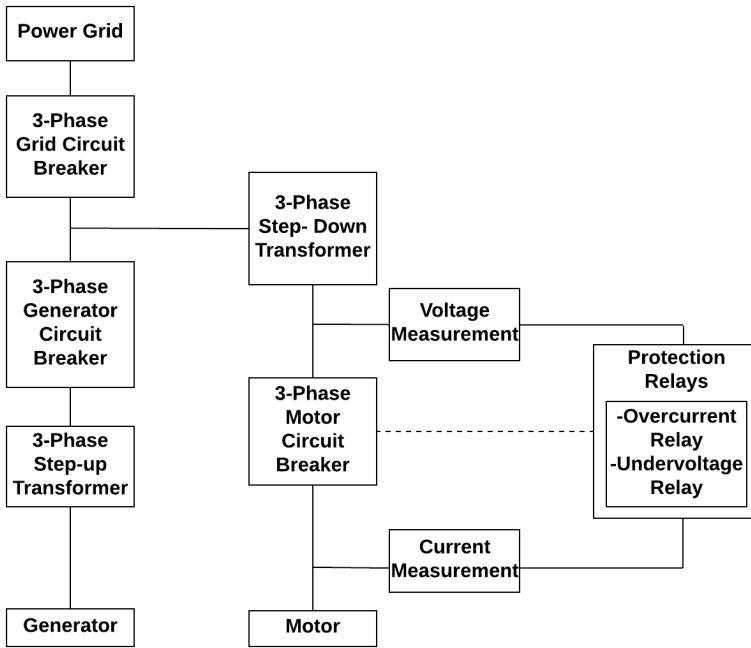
Power Grid

3-Phase Grid Circuit Breaker

3-Phase Generator Circuit Breaker

3-Phase Step-up Transformer

Generator

3-Phase Step- Down Transformer

Voltage Measurement

3-Phase Motor Circuit Breaker

Current Measurement

Motor

Protection Relays

-Overcurrent Relay
-Undervoltage Relay